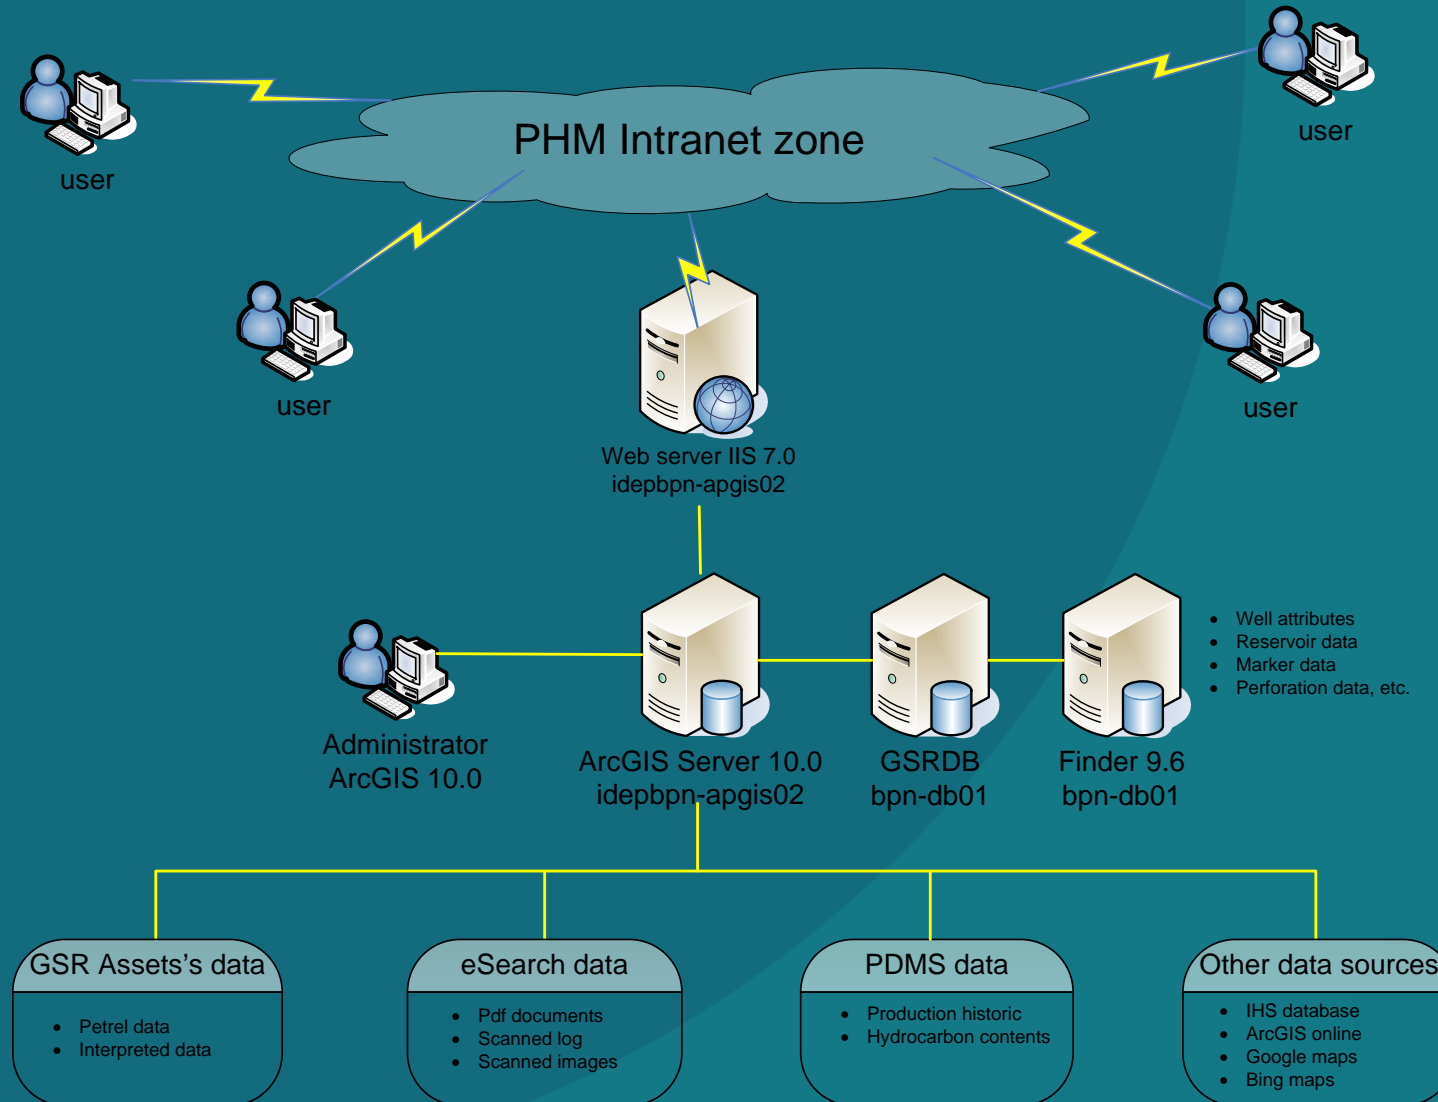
PHM Intranet zone

user

user

user

user

Web server IIS 7.0
idepbpn-apgis02

- Well attributes
- Reservoir data
- Marker data
- Perforation data, etc.

Administrator
ArcGIS 10.0

ArcGIS Server 10.0
idepbpn-apgis02

GSRDB
bpn-db01

Finder 9.6
bpn-db01

GSR Assets's data
- Petrel data
- Interpreted data

eSearch data
- Pdf documents
- Scanned log
- Scanned images

PDMS data
- Production historic
- Hydrocarbon contents

Other data sources
- IHS database
- ArcGIS online
- Google maps
- Bing maps